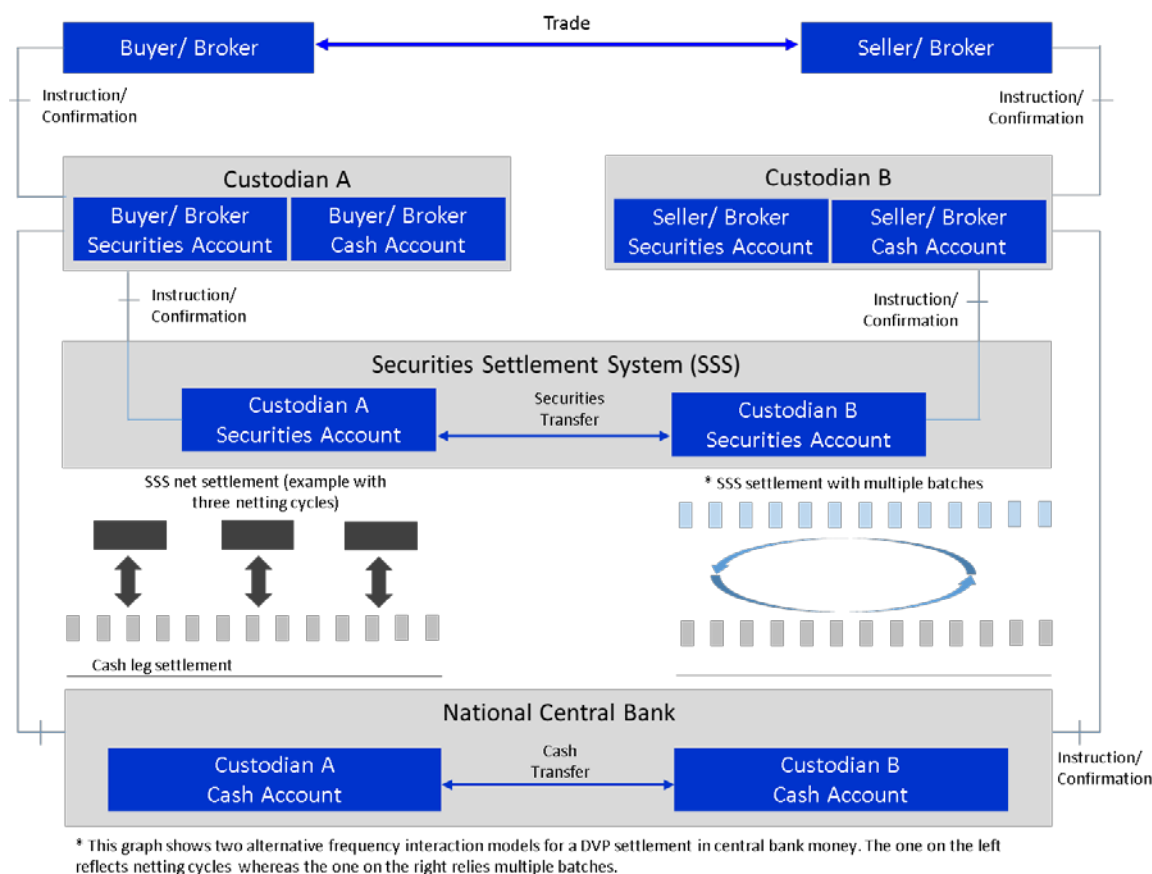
Trade

Buyer/ Broker

Seller/ Broker

Instruction/ Confirmation

Instruction/ Confirmation

Custodian A

Buyer/ Broker Securities Account

Buyer/ Broker Cash Account

Custodian B

Seller/ Broker Securities Account

Seller/ Broker Cash Account

Instruction/ Confirmation

Instruction/ Confirmation

Securities Settlement System (SSS)

Custodian A Securities Account

Securities Transfer

Custodian B Securities Account

SSS net settlement (example with three netting cycles)

* SSS settlement with multiple batches

Cash leg settlement

National Central Bank

Custodian A Cash Account

Cash Transfer

Custodian B Cash Account

Instruction/ Confirmation

* This graph shows two alternative frequency interaction models for a DVP settlement in central bank money. The one on the left reflects netting cycles whereas the one on the right relies multiple batches.